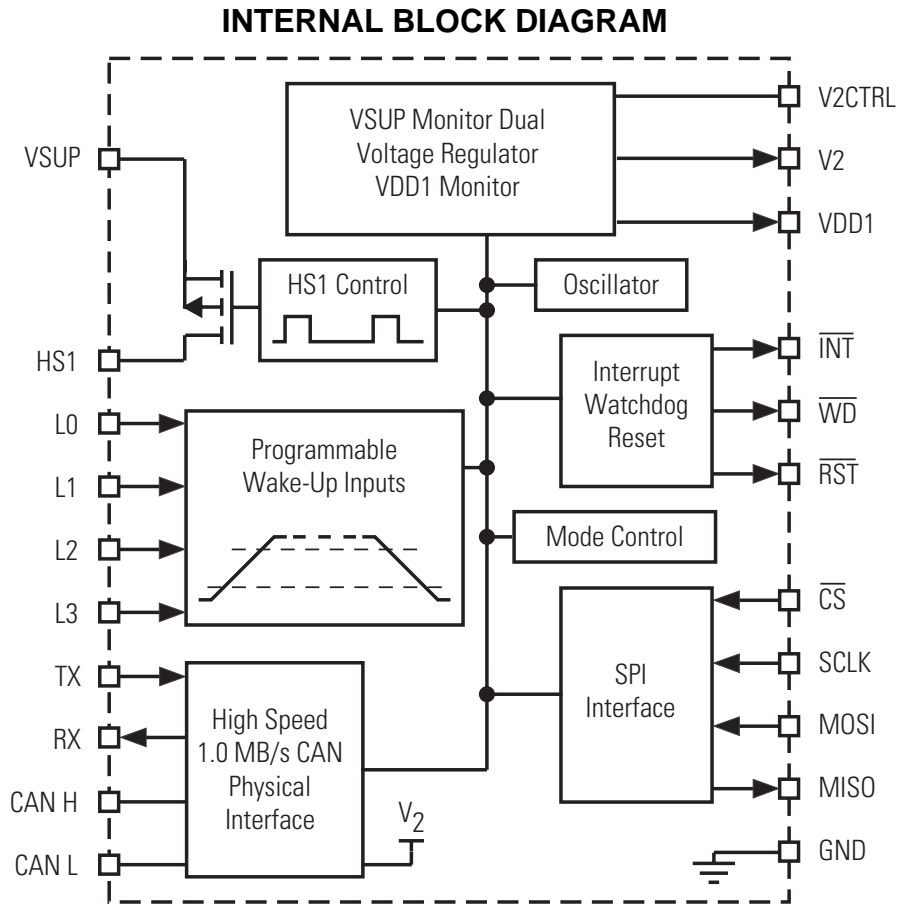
INTERNAL BLOCK DIAGRAM

VSUP Monitor Dual Voltage Regulator VDD1 Monitor

V2CTRL

V2

VDD1

VSUP

HS1 Control

Oscillator

HS1

Interrupt Watchdog Reset

$\overline{INT}$

$\overline{WD}$

$\overline{RST}$

L0

L1

L2

L3

Programmable Wake-Up Inputs

Mode Control

$\overline{CS}$

SCLK

MOSI

MISO

GND

SPI Interface

TX

RX

CAN H

CAN L

High Speed 1.0 MB/s CAN Physical Interface

$V_2$